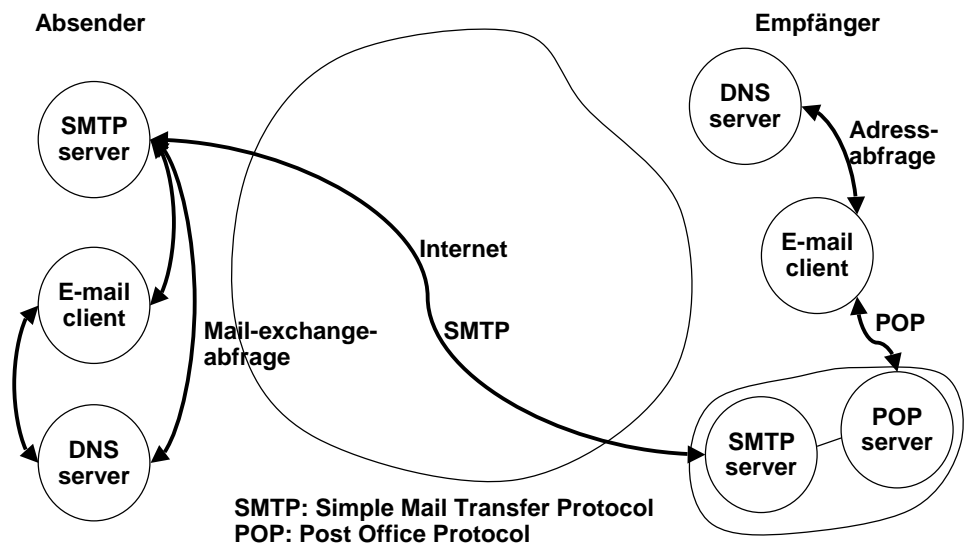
Absender

Empfänger

SMTP server

E-mail client

DNS server

Mail-exchange-abfrage

Internet

SMTP

DNS server

Adress-abfrage

E-mail client

POP

SMTP server

POP server

SMTP: Simple Mail Transfer Protocol
POP: Post Office Protocol